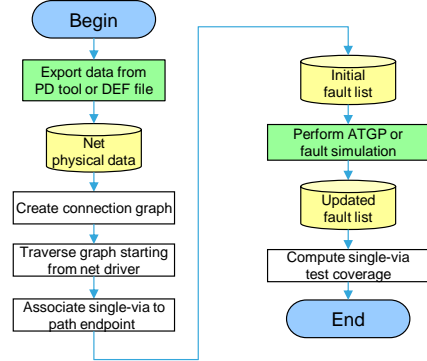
Begin

Export data from PD tool or DEF file

Net physical data

Create connection graph

Traverse graph starting from net driver

Associate single-via to path endpoint

Initial fault list

Perform ATGP or fault simulation

Updated fault list

Compute single-via test coverage

End